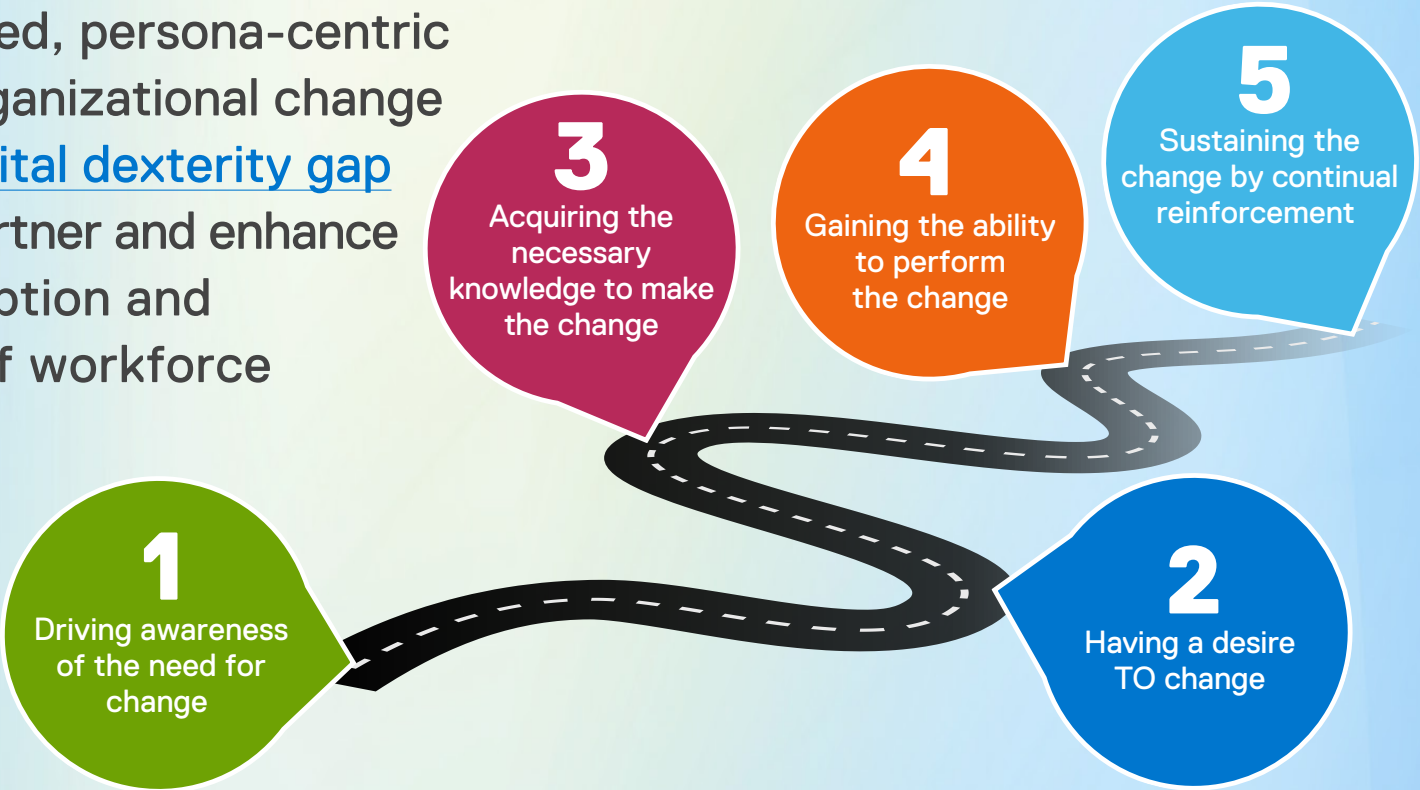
ed, persona-centric ganizational change ital dexterity gap rtner and enhance ption and f workforce

3
Acquiring the necessary knowledge to make the change

4
Gaining the ability to perform the change

5
Sustaining the change by continual reinforcement

1
Driving awareness of the need for change

2
Having a desire TO change